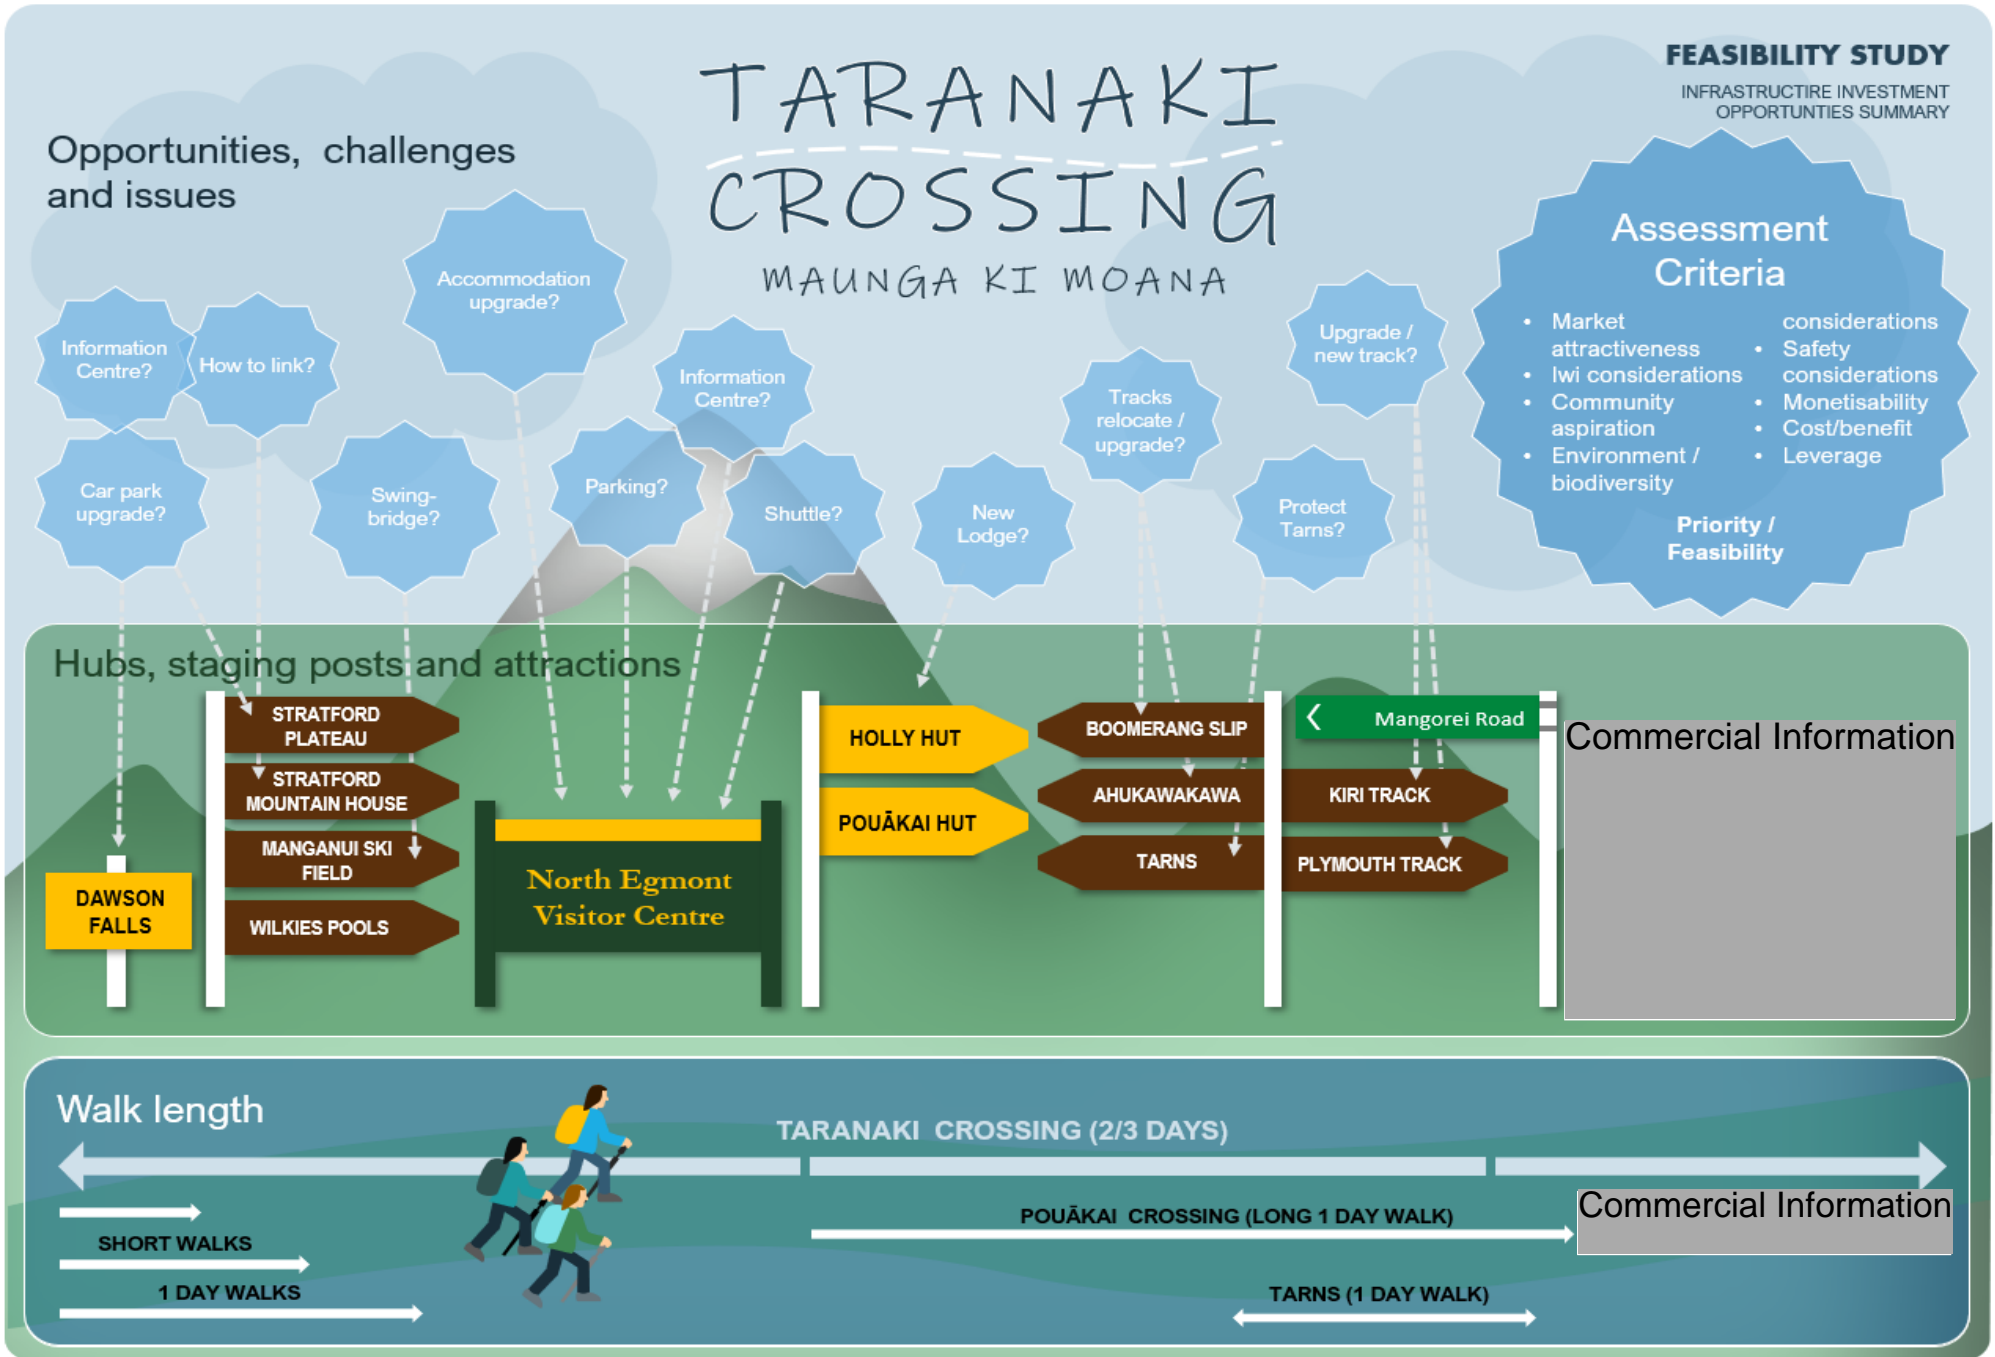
TARANAKI CROSSING
MAUNGA KI MOANA

FEASIBILITY STUDY
INFRASTRUCTIRE INVESTMENT OPPORTUNTIES SUMMARY

Opportunities, challenges and issues

Information Centre?
How to link?
Accommodation upgrade?
Information Centre?
Car park upgrade?
Swing-bridge?
Parking?
Shuttle?
New Lodge?
Tracks relocate / upgrade?
Upgrade / new track?
Protect Tarns?

Assessment Criteria
• Market attractiveness
• Iwi considerations
• Community aspiration
• Environment / biodiversity
considerations
• Safety considerations
• Monetisability
• Cost/benefit
• Leverage
Priority / Feasibility

Hubs, staging posts and attractions

DAWSON FALLS
STRATFORD PLATEAU
STRATFORD MOUNTAIN HOUSE
MANGANUI SKI FIELD
WILKIES POOLS
North Egmont Visitor Centre
HOLLY HUT
POUĀKAI HUT
BOOMERANG SLIP
AHUKAWAKAWA
TARNS
Mangorei Road
KIRI TRACK
PLYMOUTH TRACK
Commercial Information

Walk length
TARANAKI CROSSING (2/3 DAYS)
SHORT WALKS
1 DAY WALKS
POUĀKAI CROSSING (LONG 1 DAY WALK)
TARNS (1 DAY WALK)
Commercial Information